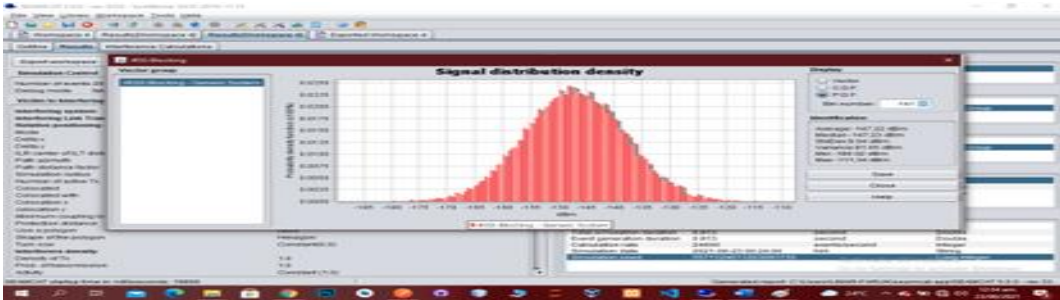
Signal distribution density

Vector group

Display

Vector

C.D.F

P.D.F

Identification

Save

Close

Help

dBm

Simulation Control

Outline

Results

Interference Calculations

Hexagon

Constant(0.5)

Double

Integer

Double

Long integer